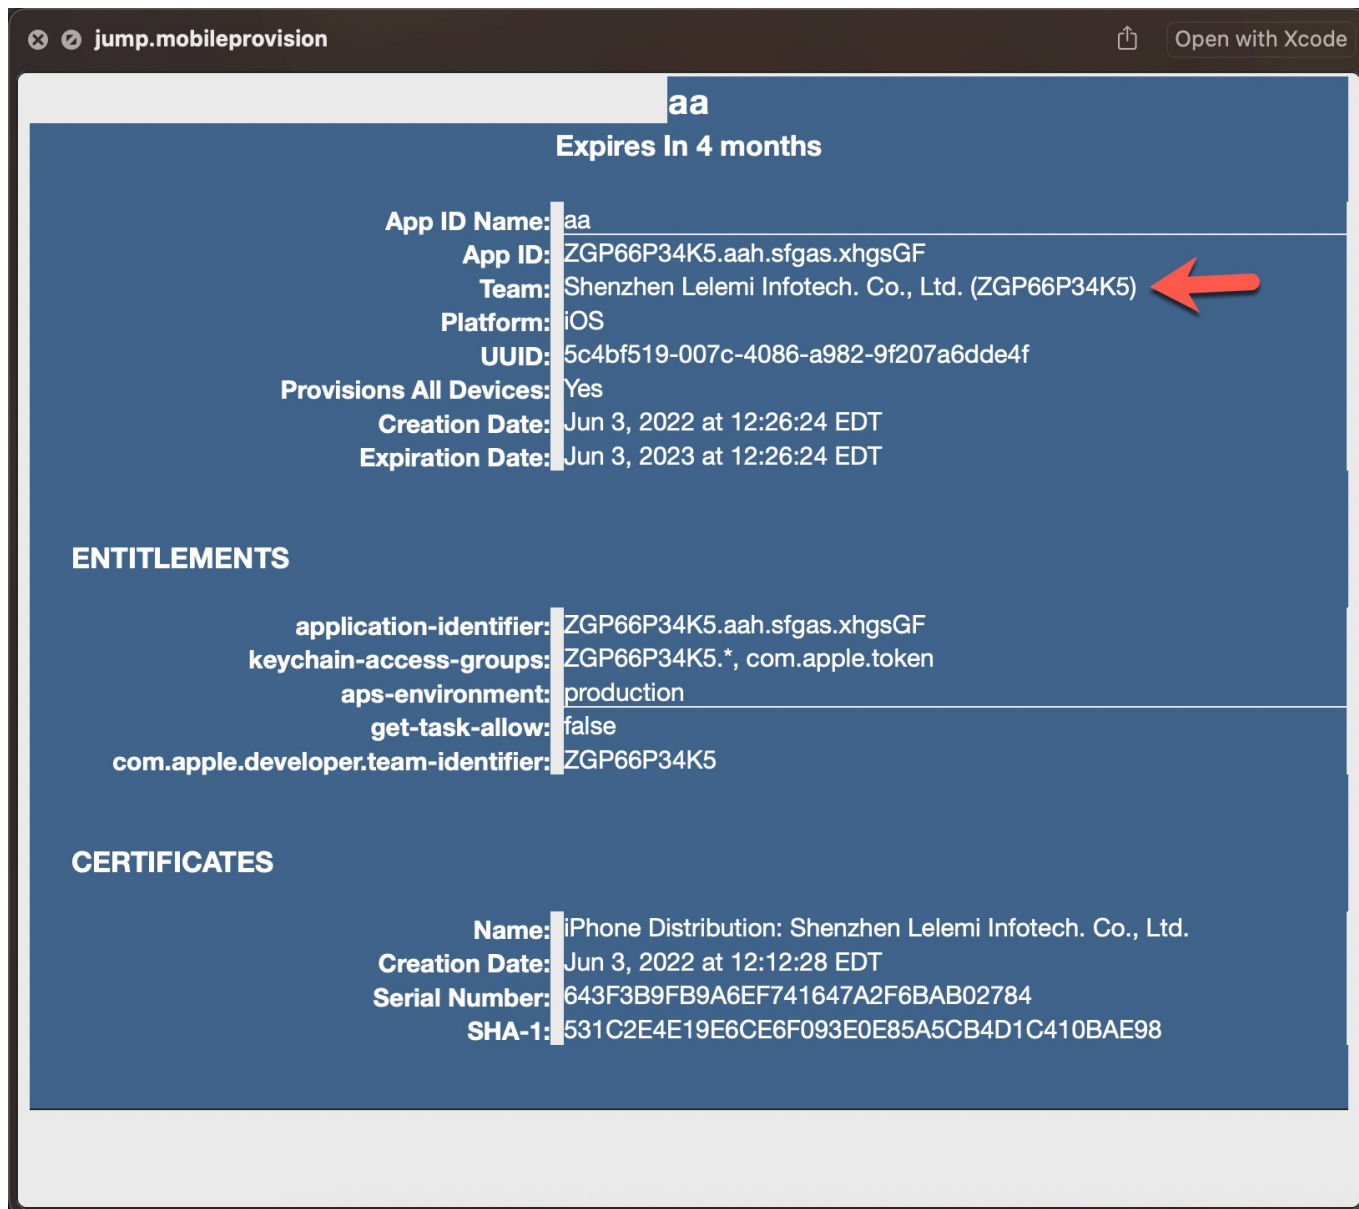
jump.mobileprovision

Open with Xcode

aa
Expires In 4 months

App ID Name: aa
App ID: ZGP66P34K5.aah.sfgas.xhgsGF
Team: Shenzhen Lelemi Infotech. Co., Ltd. (ZGP66P34K5)
Platform: iOS
UUID: 5c4bf519-007c-4086-a982-9f207a6dde4f
Provisions All Devices: Yes
Creation Date: Jun 3, 2022 at 12:26:24 EDT
Expiration Date: Jun 3, 2023 at 12:26:24 EDT

ENTITLEMENTS

application-identifier: ZGP66P34K5.aah.sfgas.xhgsGF
keychain-access-groups: ZGP66P34K5.*, com.apple.token
aps-environment: production
get-task-allow: false
com.apple.developer.team-identifier: ZGP66P34K5

CERTIFICATES

Name: iPhone Distribution: Shenzhen Lelemi Infotech. Co., Ltd.
Creation Date: Jun 3, 2022 at 12:12:28 EDT
Serial Number: 643F3B9FB9A6EF741647A2F6BAB02784
SHA-1: 531C2E4E19E6CE6F093E0E85A5CB4D1C410BAE98